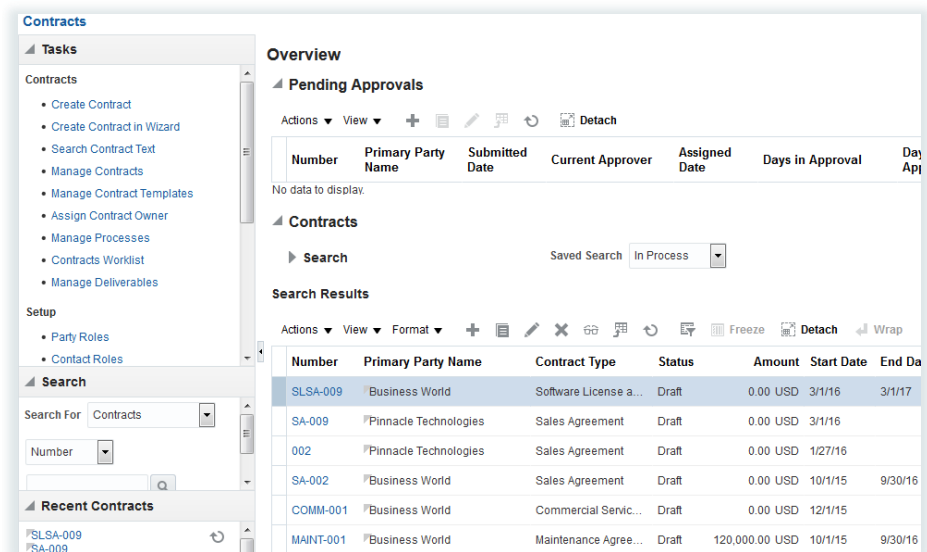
Contracts

Tasks

Contracts

- Create Contract
- Create Contract in Wizard
- Search Contract Text
- Manage Contracts
- Manage Contract Templates
- Assign Contract Owner
- Manage Processes
- Contracts Worklist
- Manage Deliverables

Setup

- Party Roles
- Contact Roles

Search

Search For Contracts

Number

Recent Contracts

SLSA-009
SA-009

Overview

Pending Approvals

Actions View Detach

| Number | Primary Party Name | Submitted Date | Current Approver | Assigned Date | Days in Approval | Day App |
|---|---|---|---|---|---|---|

No data to display.

Contracts

Search

Saved Search In Process

Search Results

Actions View Format Freeze Detach Wrap

| Number | Primary Party Name | Contract Type | Status | Amount | Start Date | End Da |
|---|---|---|---|---|---|---|
| SLSA-009 | Business World | Software License a... | Draft | 0.00 USD | 3/1/16 | 3/1/17 |
| SA-009 | Pinnacle Technologies | Sales Agreement | Draft | 0.00 USD | 3/1/16 | |
| 002 | Pinnacle Technologies | Sales Agreement | Draft | 0.00 USD | 1/27/16 | |
| SA-002 | Business World | Sales Agreement | Draft | 0.00 USD | 10/1/15 | 9/30/16 |
| COMM-001 | Business World | Commercial Servic... | Draft | 0.00 USD | 12/1/15 | |
| MAINT-001 | Business World | Maintenance Agree... | Draft | 120,000.00 USD | 10/1/15 | 9/30/16 |